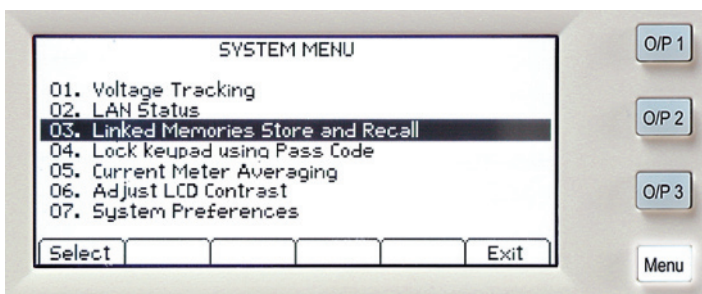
SYSTEM MENU

01. Voltage Tracking
02. LAN Status
03. Linked Memories Store and Recall
04. Lock keypad using Pass Code
05. Current Meter Averaging
06. Adjust LCD Contrast
07. System Preferences

Select

Exit

O/P 1

O/P 2

O/P 3

Menu